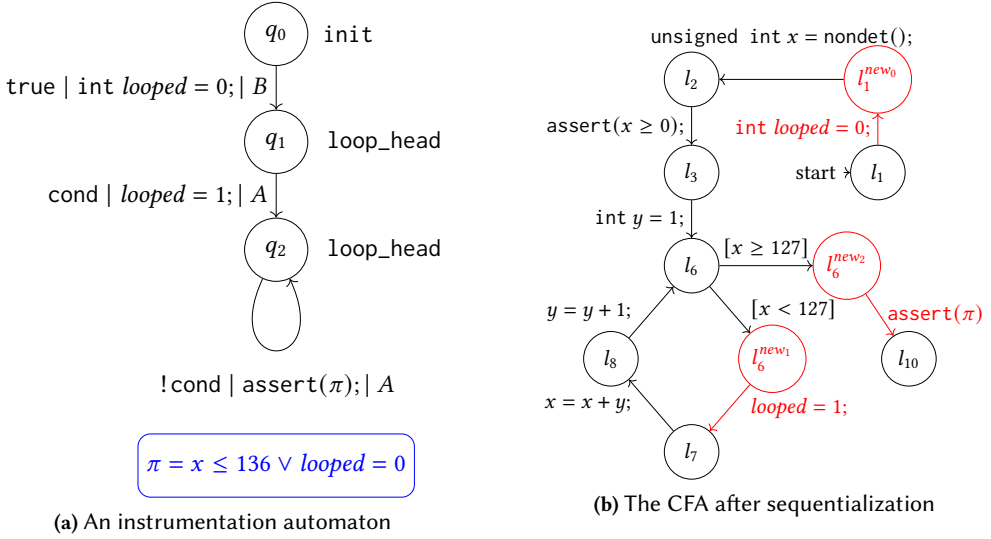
$q_0$ init

true | int $looped = 0$; | $B$

$q_1$ loop_head

cond | $looped = 1$; | $A$

$q_2$ loop_head

!cond | assert($\pi$); | $A$

$\pi = x \leq 136 \vee looped = 0$

**(a)** An instrumentation automaton

unsigned int $x$ = nondet();

$l_2$

$l_1^{new_0}$

assert($x \geq 0$);

int $looped = 0$;

$l_3$

start $l_1$

int $y = 1$;

$l_6$

$[x \geq 127]$

$l_6^{new_2}$

$y = y + 1$;

$[x < 127]$

assert($\pi$)

$l_8$

$l_6^{new_1}$

$l_{10}$

$x = x + y$;

$looped = 1$;

$l_7$

**(b)** The CFA after sequentialization